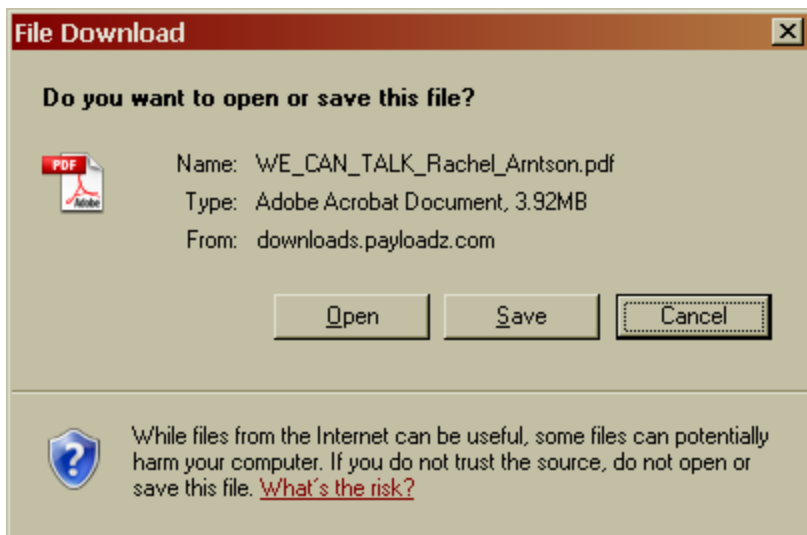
File Download

Do you want to open or save this file?

PDF
Adobe

Name: WE_CAN_TALK_Rachel_Arntson.pdf
Type: Adobe Acrobat Document, 3.92MB
From: downloads.payloadz.com

Open
Save
Cancel

While files from the Internet can be useful, some files can potentially harm your computer. If you do not trust the source, do not open or save this file. What's the risk?